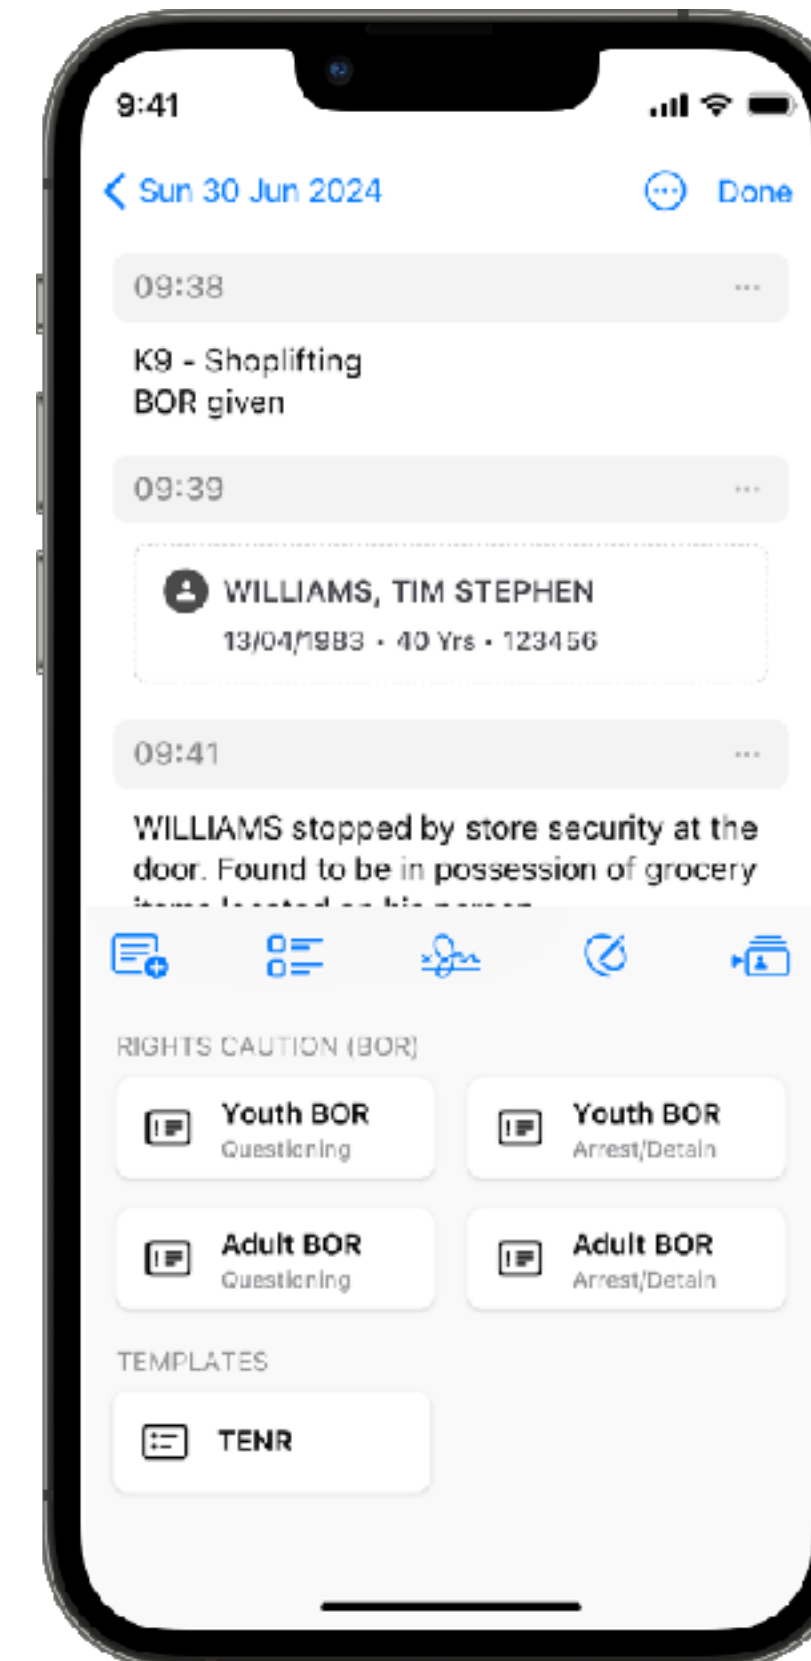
9:41

Sun 30 Jun 2024

Done

09:38

K9 - Shoplifting
BOR given

09:39

WILLIAMS, TIM STEPHEN
13/04/1983 • 40 Yrs • 123456

09:41

WILLIAMS stopped by store security at the door. Found to be in possession of grocery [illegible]

RIGHTS CAUTION (BOR)

Youth BOR
Questioning

Youth BOR
Arrest/Detain

Adult BOR
Questioning

Adult BOR
Arrest/Detain

TEMPLATES

TENR